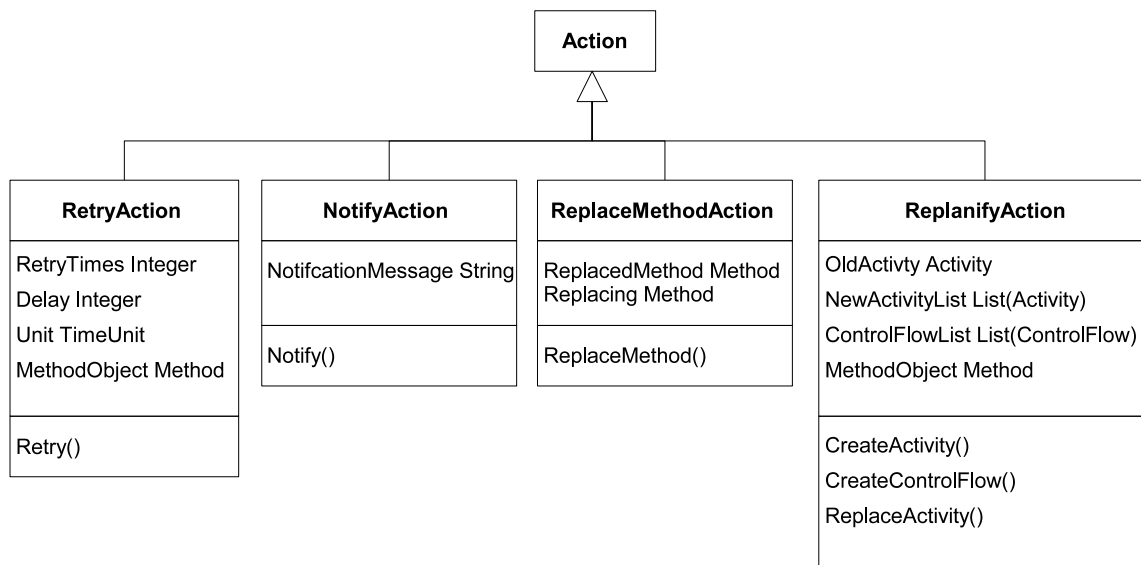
Action

RetryAction

RetryTimes Integer
Delay Integer
Unit TimeUnit
MethodObject Method

Retry()

NotifyAction

NotifcationMessage String

Notify()

ReplaceMethodAction

ReplacedMethod Method
Replacing Method

ReplaceMethod()

ReplanifyAction

OldActivty Activity
NewActivityList List(Activity)
ControlFlowList List(ControlFlow)
MethodObject Method

CreateActivity()
CreateControlFlow()
ReplaceActivity()